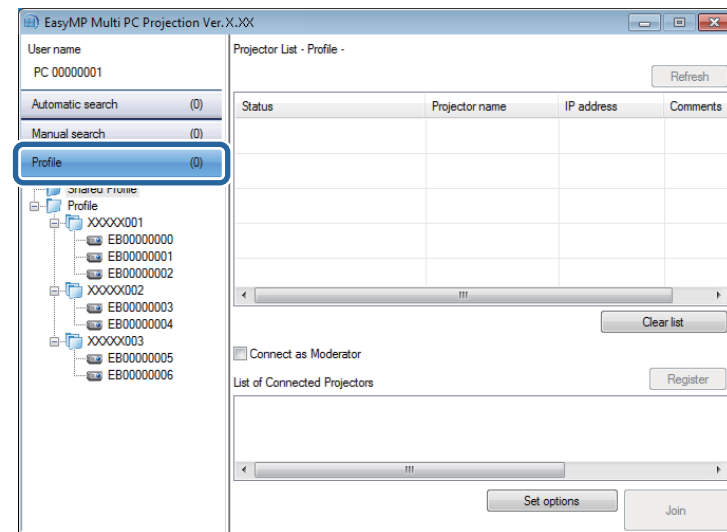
EasyMP Multi PC Projection Ver.X.XX

User name
PC 00000001

Automatic search (0)
Manual search (0)
Profile (0)

Shared Profile
Profile
XXXXX001
EB00000000
EB00000001
EB00000002
XXXXX002
EB00000003
EB00000004
XXXXX003
EB00000005
EB00000006

Projector List - Profile -
Refresh

| Status | Projector name | IP address | Comments |
|---|---|---|---|
| | | | |

Clear list

Connect as Moderator

List of Connected Projectors
Register

Set options
Join